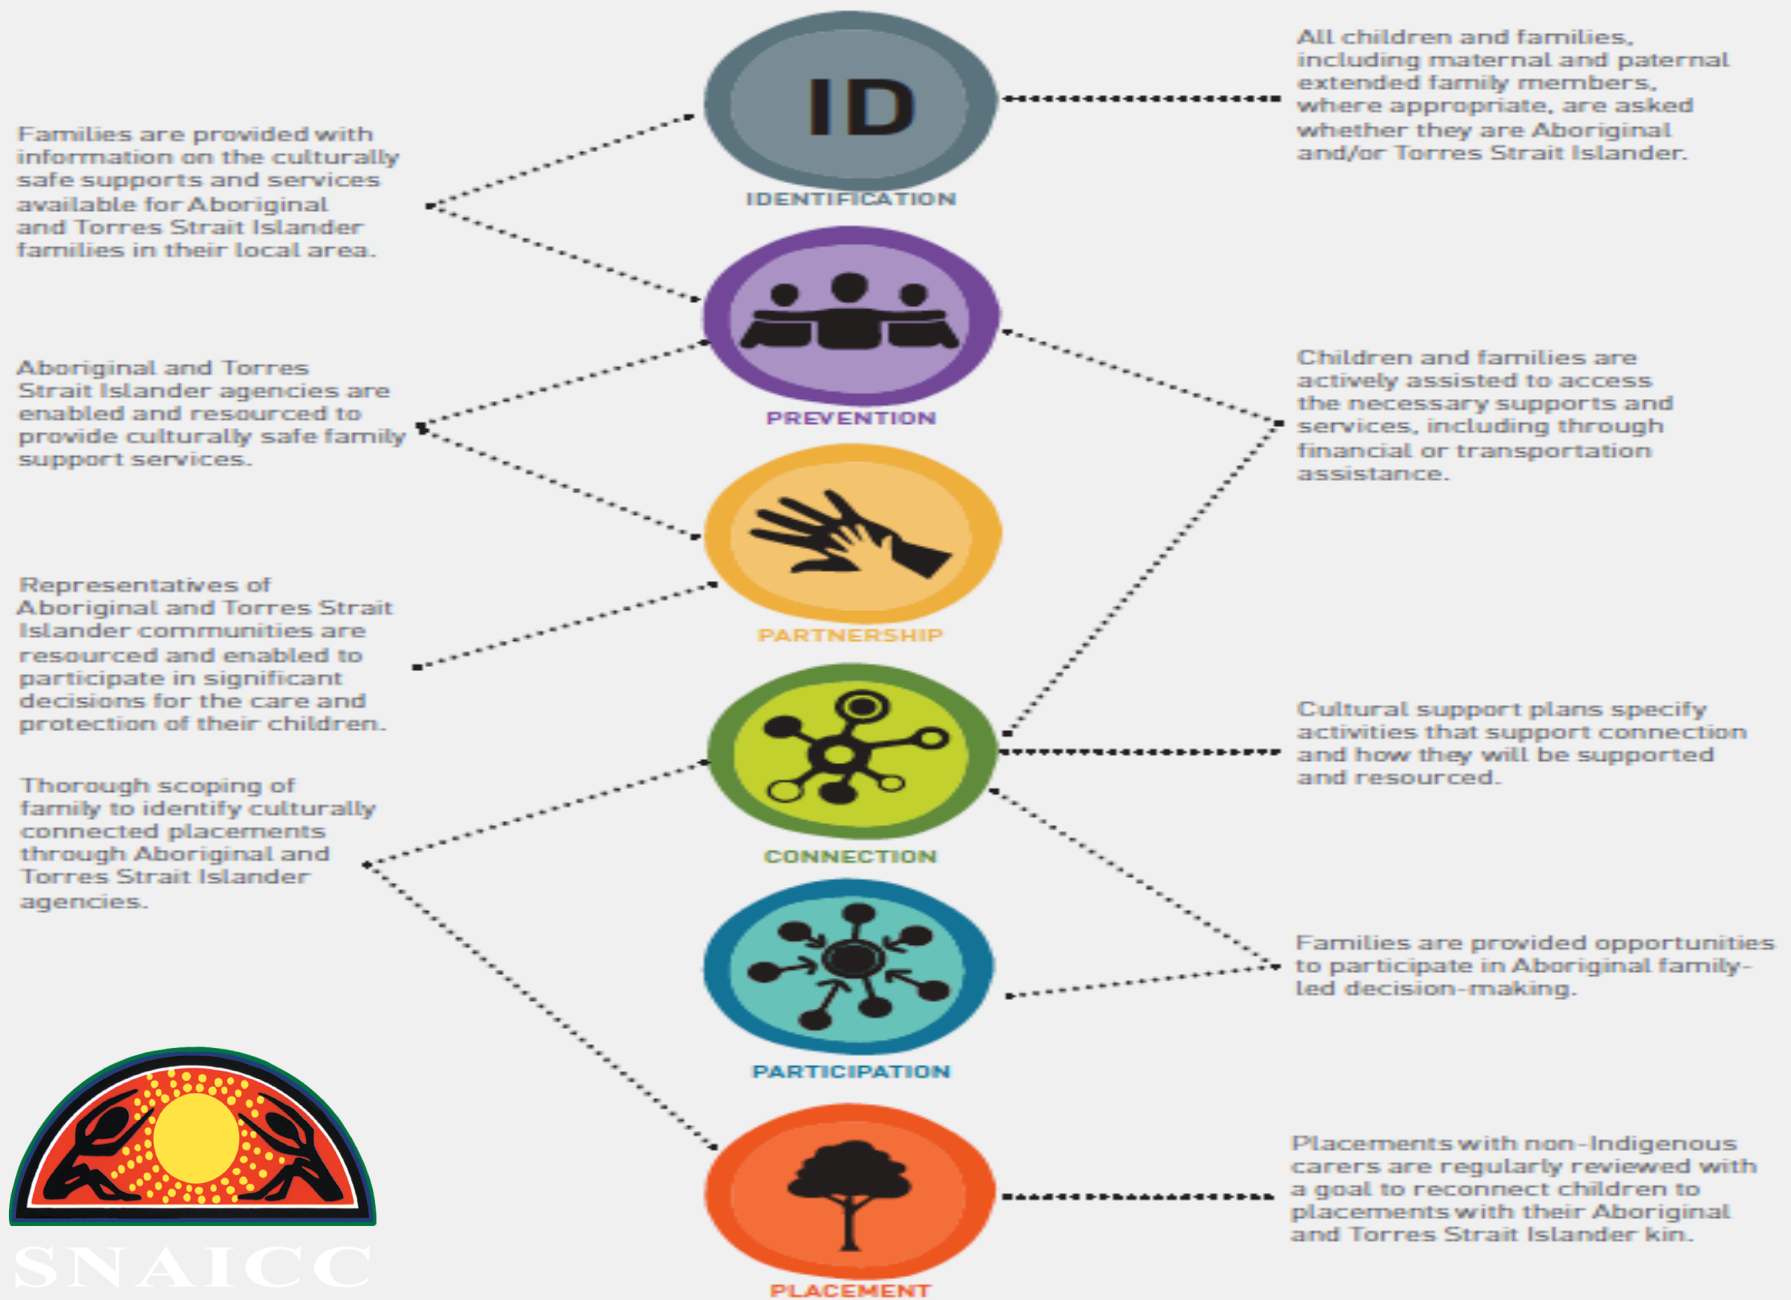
ID

IDENTIFICATION

All children and families, including maternal and paternal extended family members, where appropriate, are asked whether they are Aboriginal and/or Torres Strait Islander.

Families are provided with information on the culturally safe supports and services available for Aboriginal and Torres Strait Islander families in their local area.

PREVENTION

Aboriginal and Torres Strait Islander agencies are enabled and resourced to provide culturally safe family support services.

Children and families are actively assisted to access the necessary supports and services, including through financial or transportation assistance.

PARTNERSHIP

Representatives of Aboriginal and Torres Strait Islander communities are resourced and enabled to participate in significant decisions for the care and protection of their children.

CONNECTION

Cultural support plans specify activities that support connection and how they will be supported and resourced.

Thorough scoping of family to identify culturally connected placements through Aboriginal and Torres Strait Islander agencies.

PARTICIPATION

Families are provided opportunities to participate in Aboriginal family-led decision-making.

PLACEMENT

Placements with non-Indigenous carers are regularly reviewed with a goal to reconnect children to placements with their Aboriginal and Torres Strait Islander kin.

SNAICC